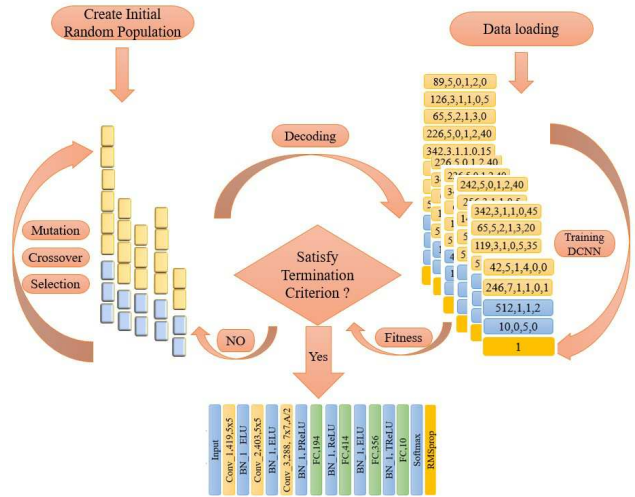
Create Initial Random Population

Data loading

Decoding

Mutation

Crossover

Selection

Satisfy Termination Criterion ?

NO

Yes

Fitness

Training DCNN

89,5,0,1,2,0
126,3,1,1,0,5
65,5,2,1,3,0
226,5,0,1,2,40
342,3,1,1,0,15
226,5,0,1,2,40
3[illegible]
5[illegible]
5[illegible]
5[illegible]
242,5,0,1,2,40
342,3,1,1,0,45
65,5,2,1,3,20
119,3,1,0,5,35
42,5,1,4,0,0
246,7,1,1,0,1
512,1,1,2
10,0,5,0
1

Input
Conv_1,419,5x5
BN_1, ELU
Conv_2,403,5x5
BN_1, ELU
Conv_3,288, 7x7,A/2
BN_1, PReLU
FC,194
BN_1, ReLU
FC,414
BN_1, ELU
FC,356
BN_1, TReLU
FC,10
Softmax
RMSprop